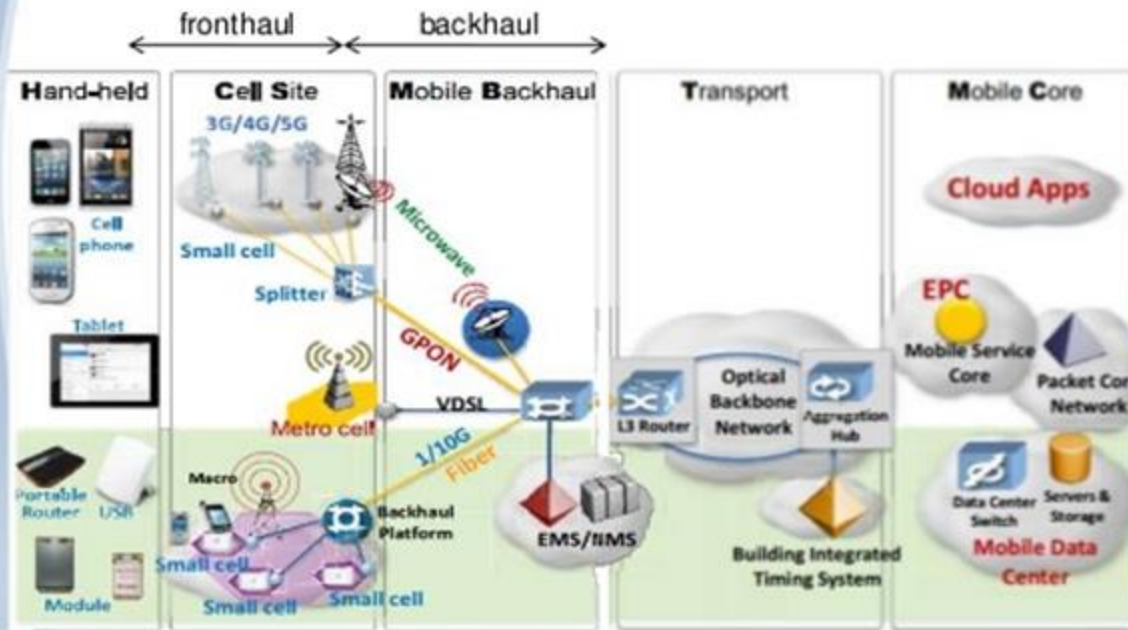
fronthaul
backhaul

Hand-held
Cell Site
Mobile Backhaul
Transport
Mobile Core

3G/4G/5G
Cell phone
Small cell
Splitter
Microwave
Tablet
GPON
Metro cell
VDSL
1/10G
Fiber
Portable Router
USB
Macro
Backhaul Platform
Small cell
Small cell
Small cell
Module
EMS/NMS
L3 Router
Optical Backbone Network
Aggregation Hub
Building Integrated Timing System
Cloud Apps
EPC
Mobile Service Core
Packet Cor Network
Data Center Switch
Servers & Storage
Mobile Data Center